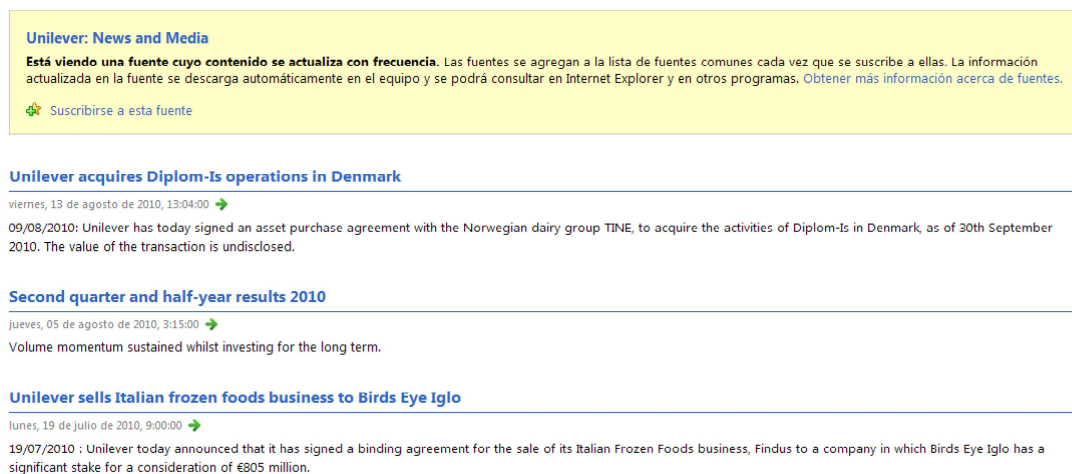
Unilever: News and Media

**Está viendo una fuente cuyo contenido se actualiza con frecuencia.** Las fuentes se agregan a la lista de fuentes comunes cada vez que se suscribe a ellas. La información actualizada en la fuente se descarga automáticamente en el equipo y se podrá consultar en Internet Explorer y en otros programas. Obtener más información acerca de fuentes.

Suscribirse a esta fuente

Unilever acquires Diplom-Is operations in Denmark

viernes, 13 de agosto de 2010, 13:04:00

09/08/2010: Unilever has today signed an asset purchase agreement with the Norwegian dairy group TINE, to acquire the activities of Diplom-Is in Denmark, as of 30th September 2010. The value of the transaction is undisclosed.

Second quarter and half-year results 2010

jueves, 05 de agosto de 2010, 3:15:00

Volume momentum sustained whilst investing for the long term.

Unilever sells Italian frozen foods business to Birds Eye Iglo

lunes, 19 de julio de 2010, 9:00:00

19/07/2010 : Unilever today announced that it has signed a binding agreement for the sale of its Italian Frozen Foods business, Findus to a company in which Birds Eye Iglo has a significant stake for a consideration of €805 million.